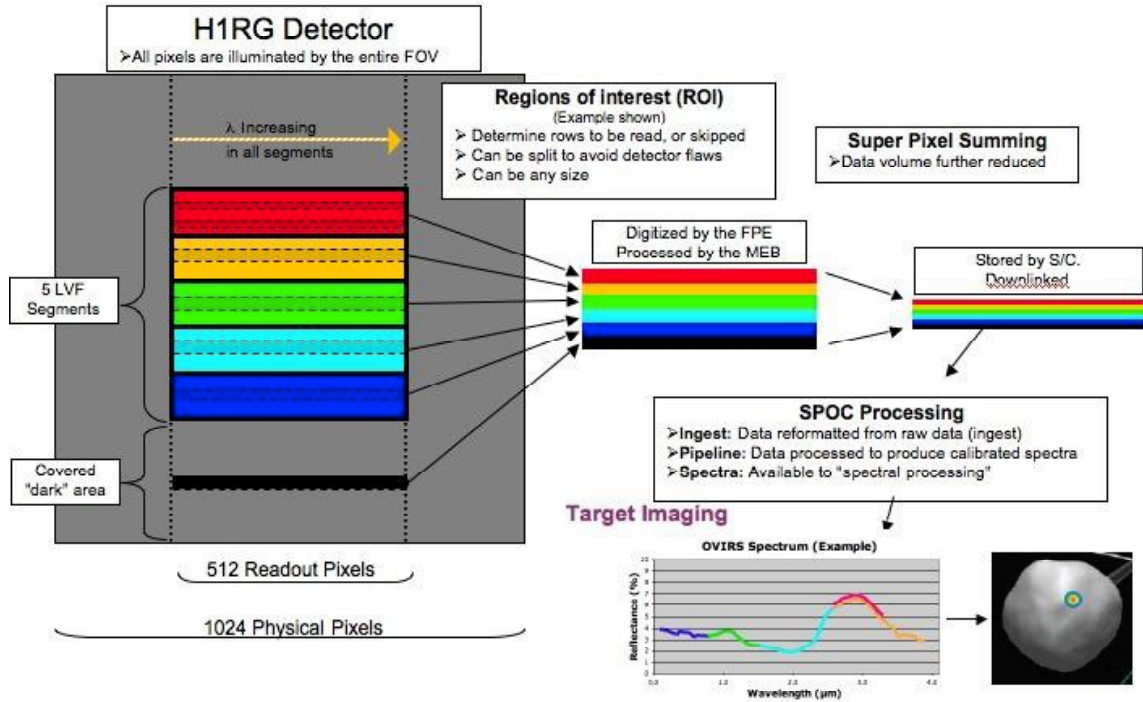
H1RG Detector
➢All pixels are illuminated by the entire FOV

λ Increasing in all segments

5 LVF Segments

Covered "dark" area

512 Readout Pixels

1024 Physical Pixels

Regions of interest (ROI)
(Example shown)
➢ Determine rows to be read, or skipped
➢ Can be split to avoid detector flaws
➢ Can be any size

Super Pixel Summing
➢Data volume further reduced

Digitized by the FPE
Processed by the MEB

Stored by S/C.
Downlinked

SPOC Processing
➢Ingest: Data reformatted from raw data (ingest)
➢Pipeline: Data processed to produce calibrated spectra
➢Spectra: Available to "spectral processing"

Target Imaging

OVIRS Spectrum (Example)

Reflectance (%)

10
9
8
7
6
5
4
3
2
1
0

0.0
1.0
2.0
3.0
4.0

Wavelength (μm)